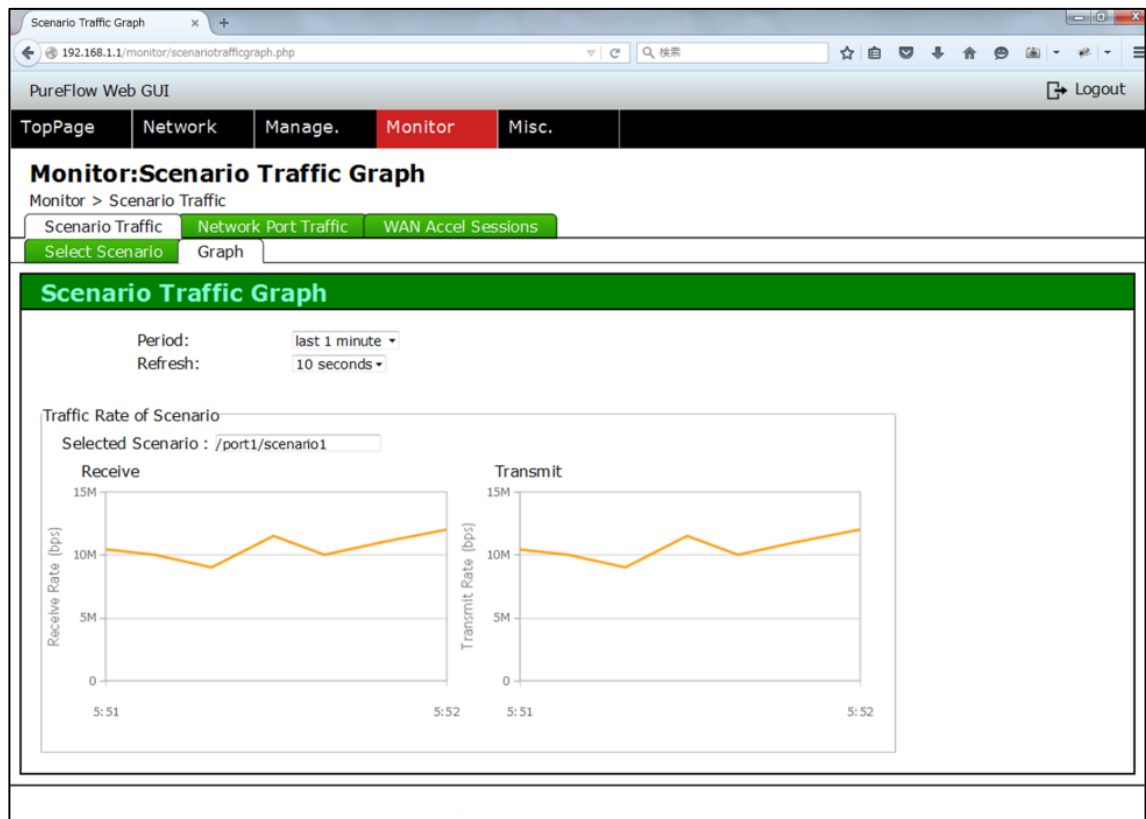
Scenario Traffic Graph ×

192.168.1.1/monitor/scenariotrafficgraph.php

検索

PureFlow Web GUI

Logout

TopPage | Network | Manage. | Monitor | Misc.

Monitor:Scenario Traffic Graph

Monitor > Scenario Traffic

Scenario Traffic | Network Port Traffic | WAN Accel Sessions

Select Scenario | Graph

Scenario Traffic Graph

Period: last 1 minute

Refresh: 10 seconds

Traffic Rate of Scenario

Selected Scenario : /port1/scenario1

Receive

15M
10M
5M
0

Receive Rate (bps)

5:51
5:52

Transmit

15M
10M
5M
0

Transmit Rate (bps)

5:51
5:52